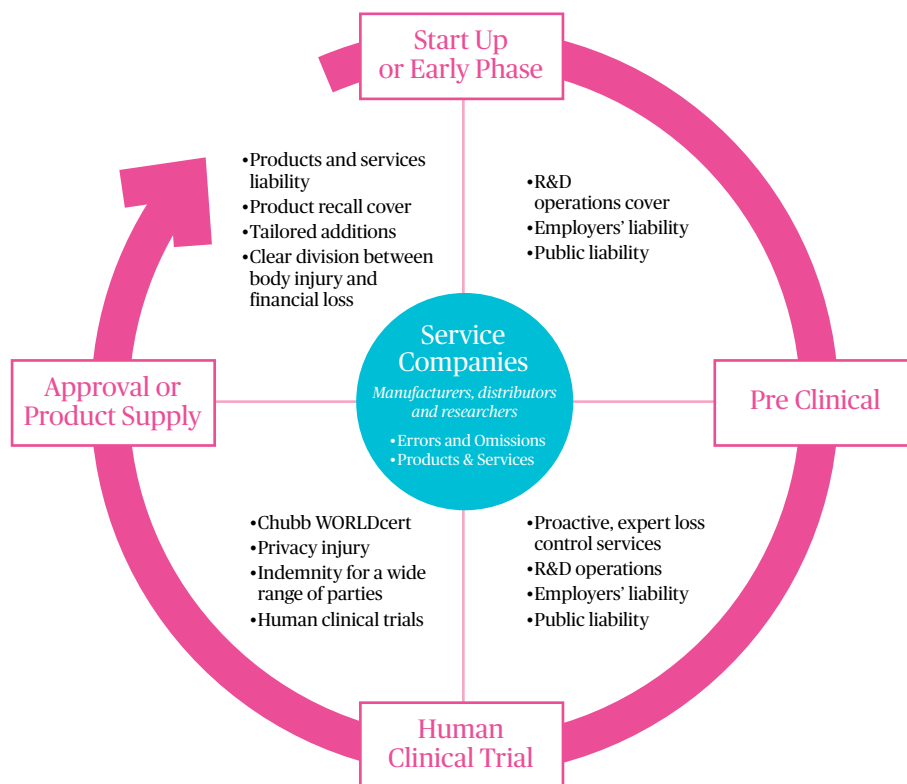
Start Up or Early Phase

•Products and services liability
•Product recall cover
•Tailored additions
•Clear division between body injury and financial loss

•R&D operations cover
•Employers' liability
•Public liability

Approval or Product Supply

Service Companies
Manufacturers, distributors and researchers
•Errors and Omissions
•Products & Services

Pre Clinical

•Chubb WORLDcert
•Privacy injury
•Indemnity for a wide range of parties
•Human clinical trials

•Proactive, expert loss control services
•R&D operations
•Employers' liability
•Public liability

Human Clinical Trial